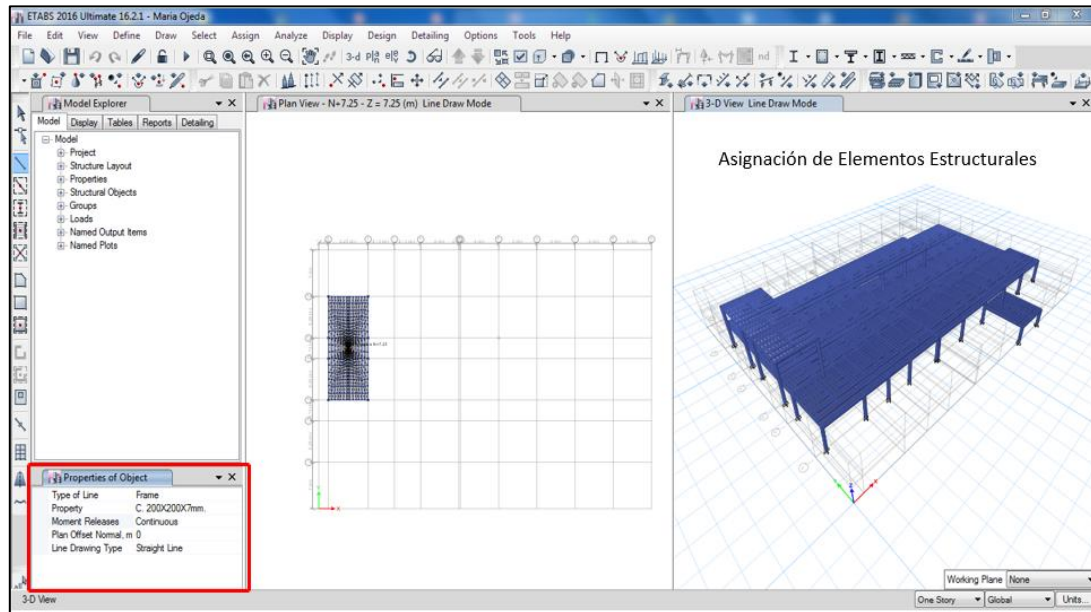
ETABS 2016 Ultimate 16.2.1 - Maria Ojeda

File Edit View Define Draw Select Assign Analyze Display Design Detailing Options Tools Help

Model Explorer

Model Display Tables Reports Detailing

Model
Project
Structure Layout
Properties
Structural Objects
Groups
Loads
Named Output Items
Named Plots

Plan View - N+7.25 - Z = 7.25 (m) Line Draw Mode

3-D View Line Draw Mode

Asignación de Elementos Estructurales

Properties of Object

| | |
|---|---|
| Type of Line | Frame |
| Property | C. 200X200X7mm. |
| Moment Releases | Continuous |
| Plan Offset Normal, m | 0 |
| Line Drawing Type | Straight Line |

3-D View

Working Plane None

One Story Global Units...